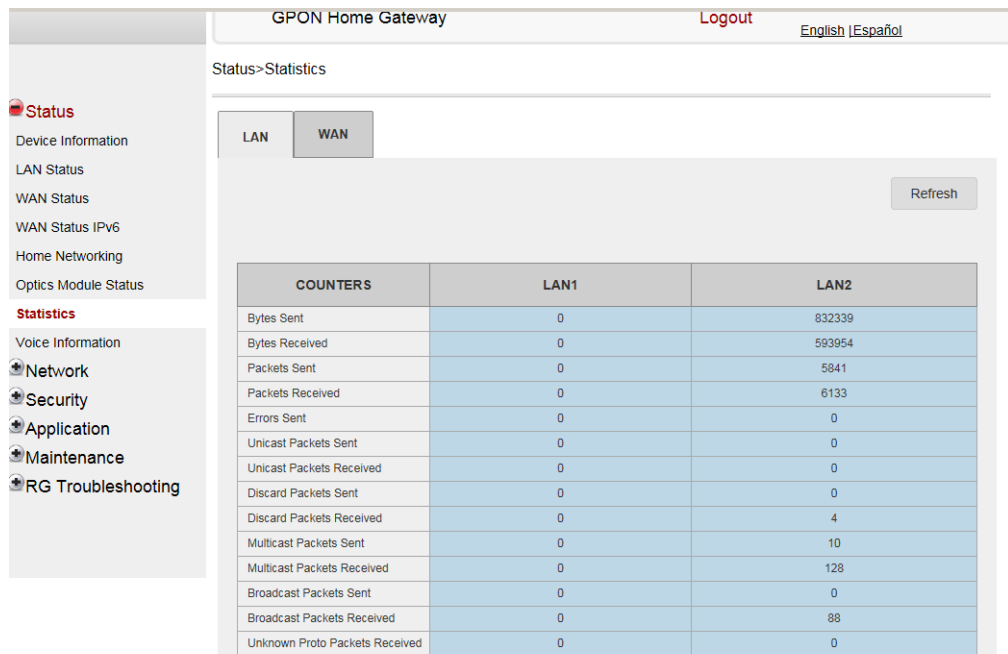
GPON Home Gateway

Logout

English |Español

Status>Statistics

Status
Device Information
LAN Status
WAN Status
WAN Status IPv6
Home Networking
Optics Module Status
Statistics
Voice Information
Network
Security
Application
Maintenance
RG Troubleshooting

LAN WAN

Refresh

| COUNTERS | LAN1 | LAN2 |
|---|---|---|
| Bytes Sent | 0 | 832339 |
| Bytes Received | 0 | 593954 |
| Packets Sent | 0 | 5841 |
| Packets Received | 0 | 6133 |
| Errors Sent | 0 | 0 |
| Unicast Packets Sent | 0 | 0 |
| Unicast Packets Received | 0 | 0 |
| Discard Packets Sent | 0 | 0 |
| Discard Packets Received | 0 | 4 |
| Multicast Packets Sent | 0 | 10 |
| Multicast Packets Received | 0 | 128 |
| Broadcast Packets Sent | 0 | 0 |
| Broadcast Packets Received | 0 | 88 |
| Unknown Proto Packets Received | 0 | 0 |